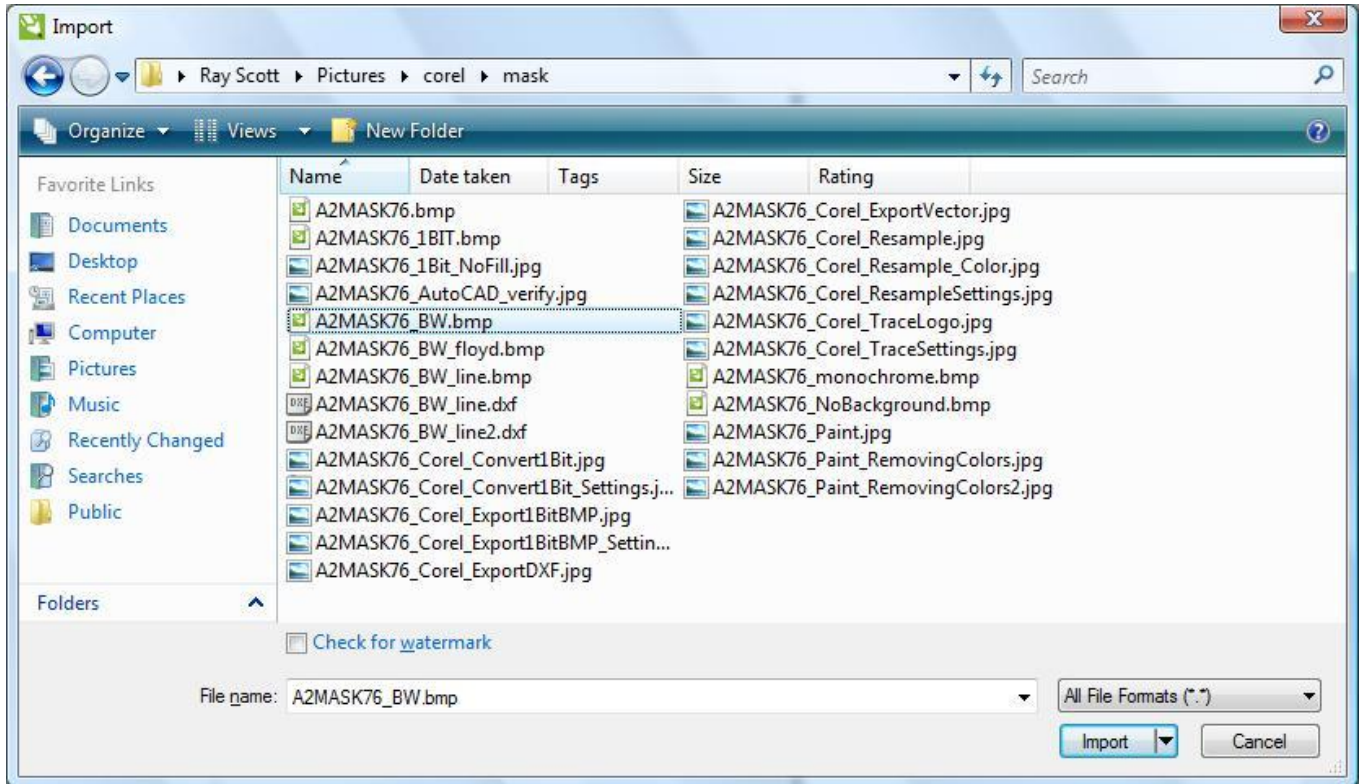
Import

Ray Scott ▸ Pictures ▸ corel ▸ mask

Search

Organize ▾ Views ▾ New Folder

Favorite Links

Documents
Desktop
Recent Places
Computer
Pictures
Music
Recently Changed
Searches
Public

Folders

| Name | Date taken | Tags | Size | Rating |
|---|---|---|---|---|

A2MASK76.bmp
A2MASK76_1BIT.bmp
A2MASK76_1Bit_NoFill.jpg
A2MASK76_AutoCAD_verify.jpg
A2MASK76_BW.bmp
A2MASK76_BW_floyd.bmp
A2MASK76_BW_line.bmp
A2MASK76_BW_line.dxf
A2MASK76_BW_line2.dxf
A2MASK76_Corel_Convert1Bit.jpg
A2MASK76_Corel_Convert1Bit_Settings.j...
A2MASK76_Corel_Export1BitBMP.jpg
A2MASK76_Corel_Export1BitBMP_Settin...
A2MASK76_Corel_ExportDXF.jpg

A2MASK76_Corel_ExportVector.jpg
A2MASK76_Corel_Resample.jpg
A2MASK76_Corel_Resample_Color.jpg
A2MASK76_Corel_ResampleSettings.jpg
A2MASK76_Corel_TraceLogo.jpg
A2MASK76_Corel_TraceSettings.jpg
A2MASK76_monochrome.bmp
A2MASK76_NoBackground.bmp
A2MASK76_Paint.jpg
A2MASK76_Paint_RemovingColors.jpg
A2MASK76_Paint_RemovingColors2.jpg

Check for watermark

File name: A2MASK76_BW.bmp

All File Formats (*.*)

Import

Cancel